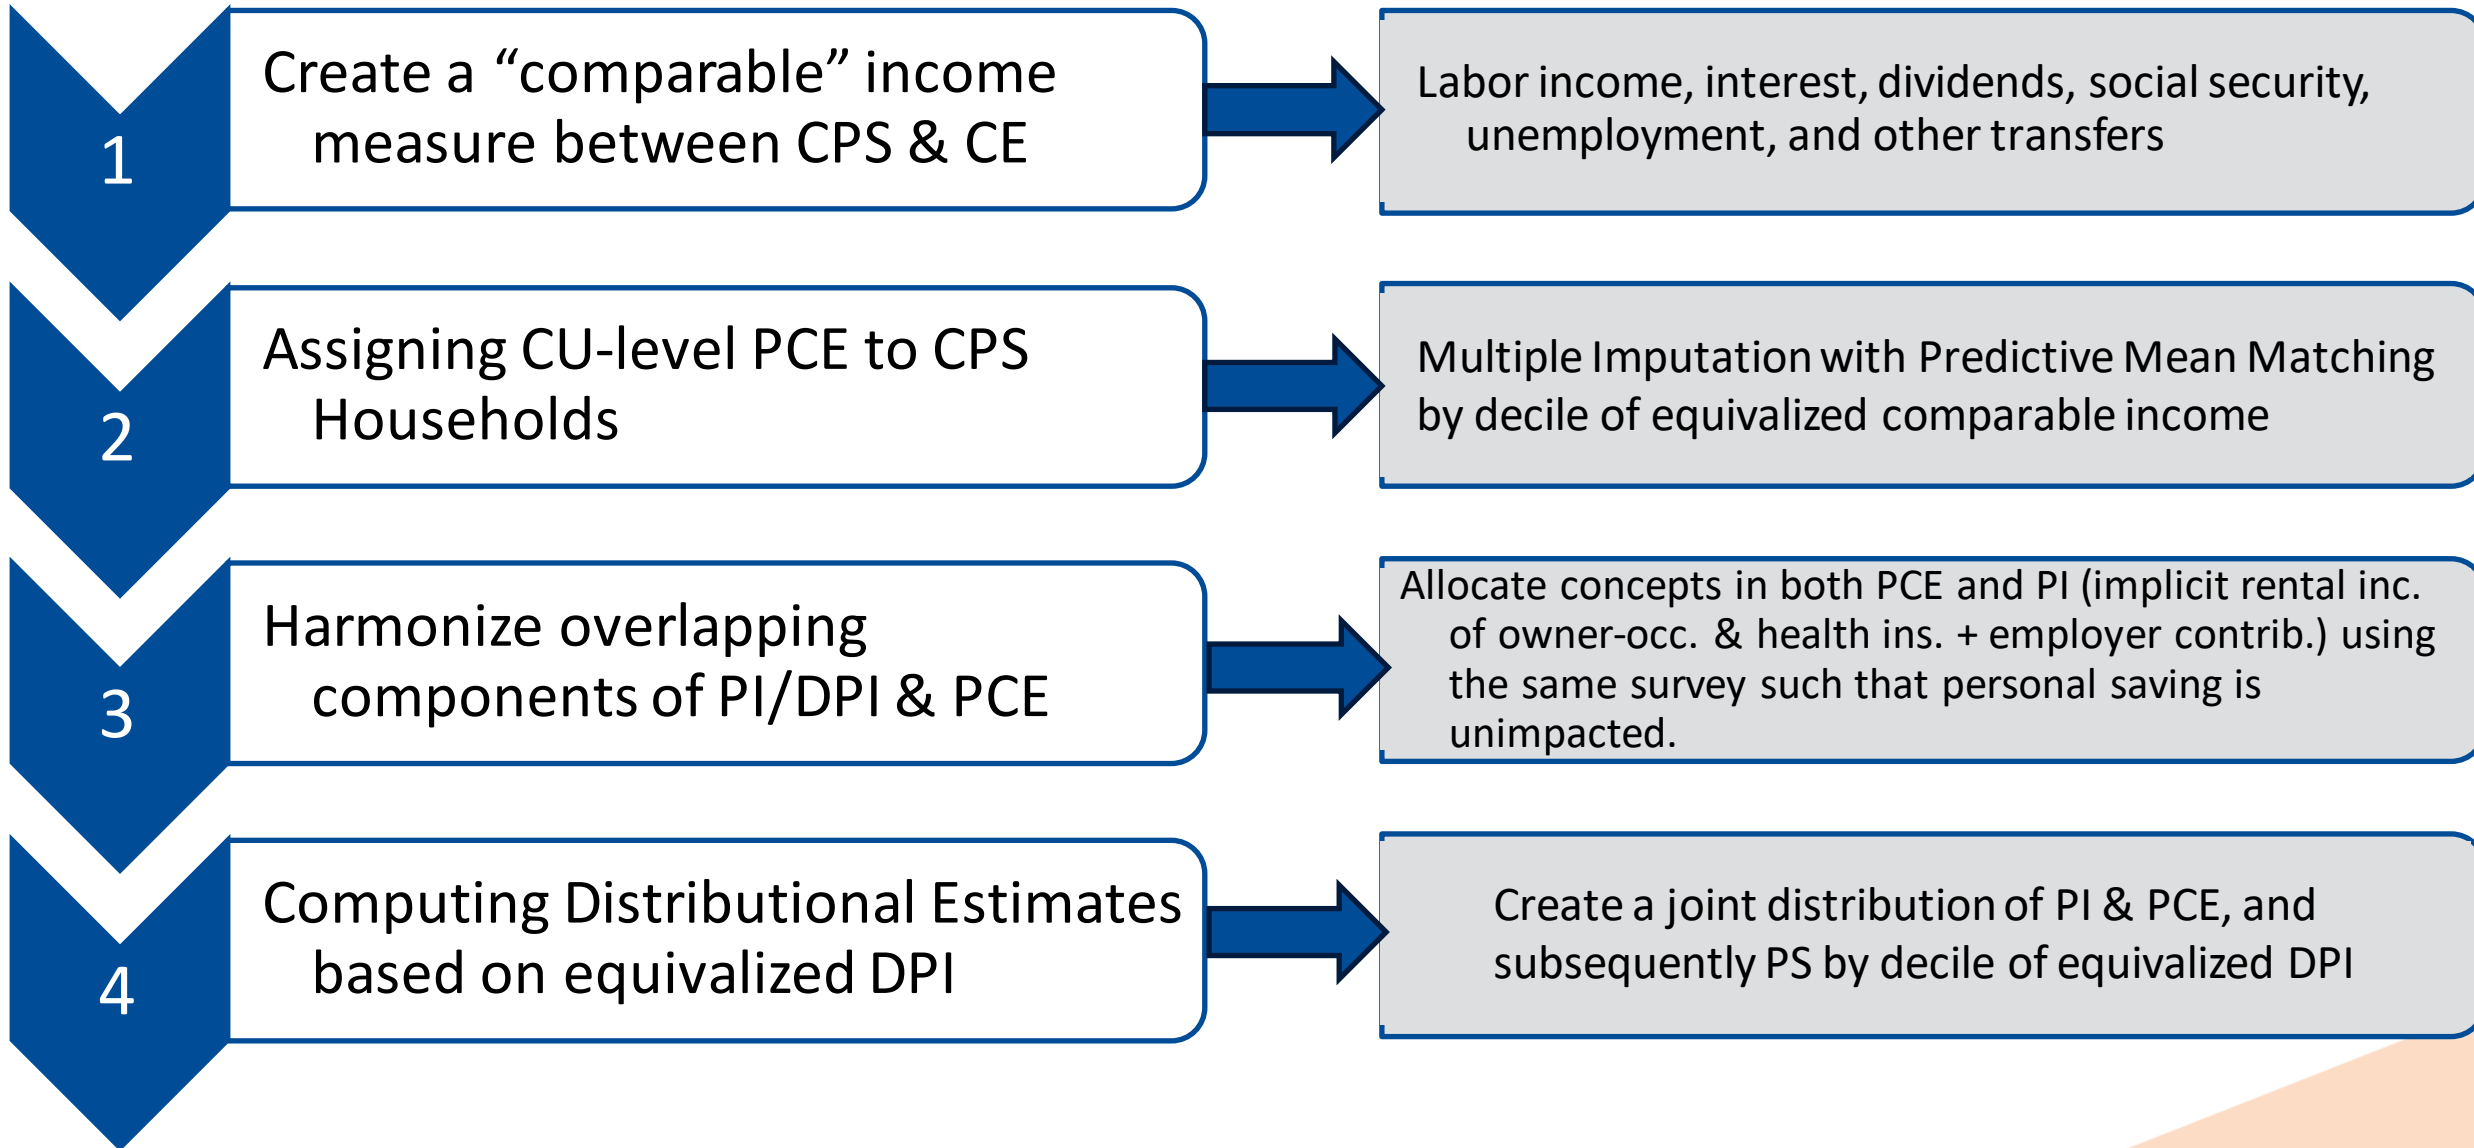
1

Create a “comparable” income measure between CPS & CE

Labor income, interest, dividends, social security, unemployment, and other transfers

2

Assigning CU-level PCE to CPS Households

Multiple Imputation with Predictive Mean Matching by decile of equivalized comparable income

3

Harmonize overlapping components of PI/DPI & PCE

Allocate concepts in both PCE and PI (implicit rental inc. of owner-occ. & health ins. + employer contrib.) using the same survey such that personal saving is unimpacted.

4

Computing Distributional Estimates based on equivalized DPI

Create a joint distribution of PI & PCE, and subsequently PS by decile of equivalized DPI